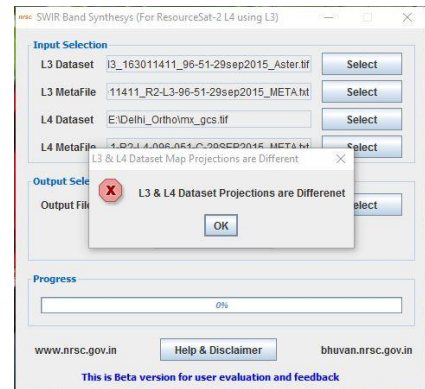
nrsc SWIR Band Synthesys (For ResourceSat-2 L4 using L3)

Input Selection

L3 Dataset | l3_163011411_96-51-29sep2015_Aster.tif | Select

L3 MetaFile | 11411_R2-L3-96-51-29sep2015_META.txt | Select

L4 Dataset | E:\Delhi_Ortho\mx_gcs.tif | Select

L4 MetaFile | 1-R2-L4-096-051-C-29SEP2015_META.txt | Select

Output Sele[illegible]

Output Fil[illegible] | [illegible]elect

L3 & L4 Dataset Map Projections are Different

L3 & L4 Dataset Projections are Differenet

OK

Progress

0%

www.nrsc.gov.in | Help & Disclaimer | bhuvan.nrsc.gov.in

This is Beta version for user evaluation and feedback